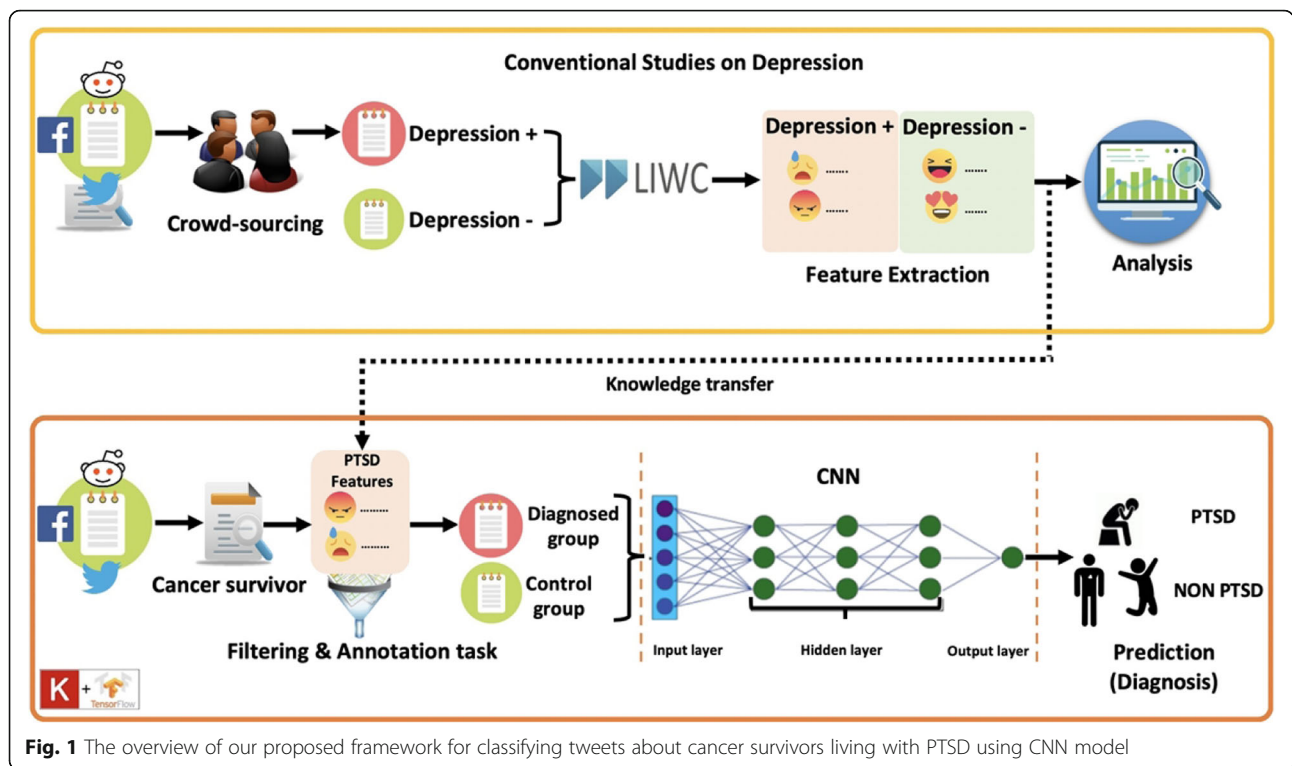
Conventional Studies on Depression

Crowd-sourcing

Depression +

Depression -

LIWC

Depression +

Depression -

.......

.......

.......

.......

Feature Extraction

Analysis

Knowledge transfer

Cancer survivor

PTSD Features

.........

.........

Filtering & Annotation task

Diagnosed group

Control group

CNN

Input layer

Hidden layer

Output layer

PTSD

NON PTSD

Prediction (Diagnosis)

K + TensorFlow

**Fig. 1** The overview of our proposed framework for classifying tweets about cancer survivors living with PTSD using CNN model